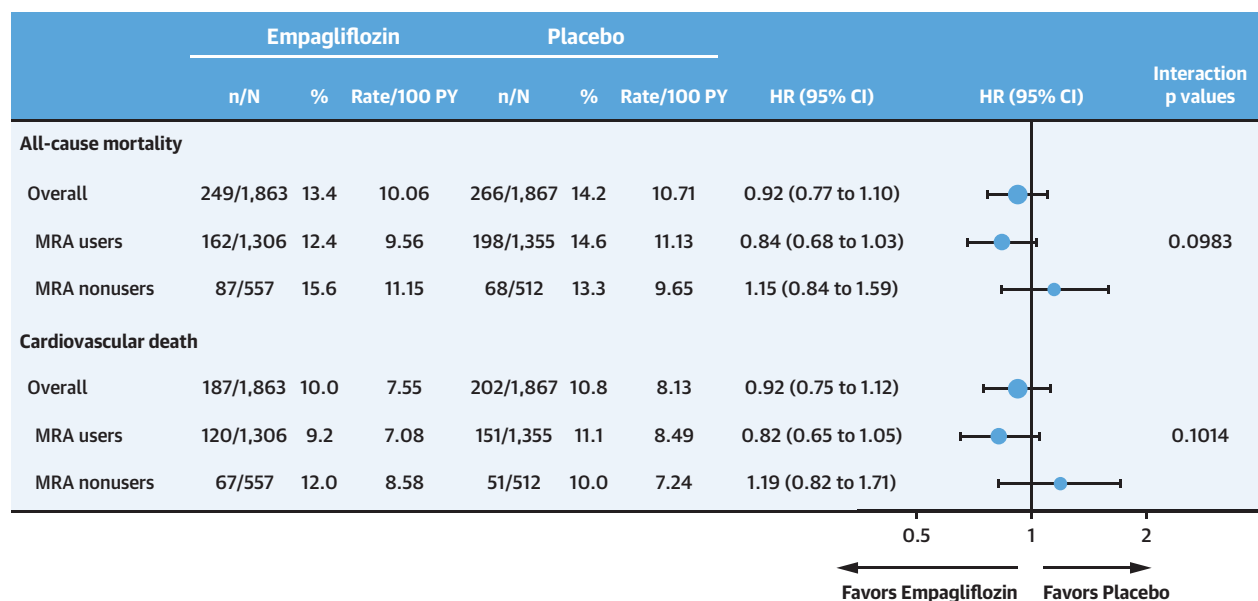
| | Empagliflozin n/N | Empagliflozin % | Empagliflozin Rate/100 PY | Placebo n/N | Placebo % | Placebo Rate/100 PY | HR (95% CI) | HR (95% CI) | Interaction p values |
|---|---|---|---|---|---|---|---|---|---|
| All-cause mortality | | | | | | | | | |
| Overall | 249/1,863 | 13.4 | 10.06 | 266/1,867 | 14.2 | 10.71 | 0.92 (0.77 to 1.10) | | |
| MRA users | 162/1,306 | 12.4 | 9.56 | 198/1,355 | 14.6 | 11.13 | 0.84 (0.68 to 1.03) | | 0.0983 |
| MRA nonusers | 87/557 | 15.6 | 11.15 | 68/512 | 13.3 | 9.65 | 1.15 (0.84 to 1.59) | | |
| Cardiovascular death | | | | | | | | | |
| Overall | 187/1,863 | 10.0 | 7.55 | 202/1,867 | 10.8 | 8.13 | 0.92 (0.75 to 1.12) | | |
| MRA users | 120/1,306 | 9.2 | 7.08 | 151/1,355 | 11.1 | 8.49 | 0.82 (0.65 to 1.05) | | 0.1014 |
| MRA nonusers | 67/557 | 12.0 | 8.58 | 51/512 | 10.0 | 7.24 | 1.19 (0.82 to 1.71) | | |

0.5 1 2

Favors Empagliflozin Favors Placebo